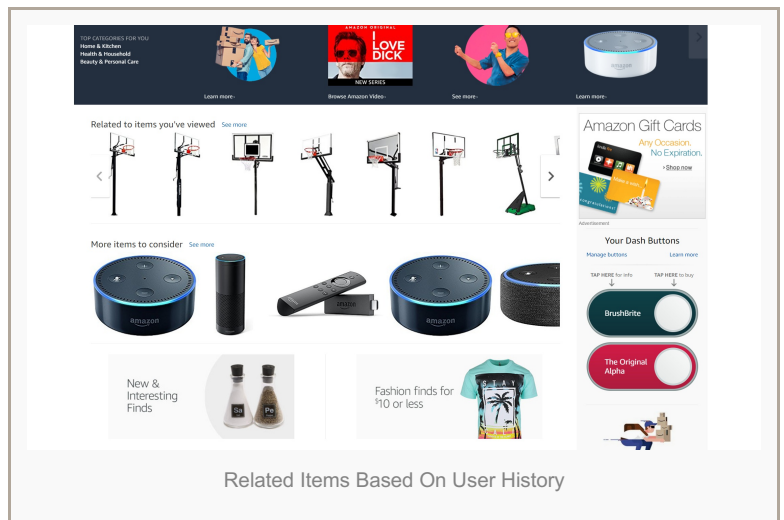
TOP CATEGORIES FOR YOU
Home & Kitchen
Health & Household
Beauty & Personal Care

AMAZON ORIGINAL
I LOVE DICK
NEW SERIES

amazon

Learn more›
Browse Amazon Video›
See more›
Learn more›

Related to items you've viewed See more

Amazon Gift Cards
Any Occasion. No Expiration.
› Shop now

Advertisement

Your Dash Buttons
Manage buttons
Learn more
TAP HERE for info
TAP HERE to buy
BrushBrite
The Original Alpha

More items to consider See more

amazon
amazon

New & Interesting Finds

Sa
Pe

Fashion finds for $^{\$}10$ or less

Related Items Based On User History